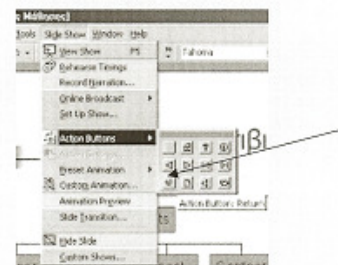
Mαθήματα]

ools Slide Show Window Help

View Show F5

Tahoma

Rehearse Timings

Record Narration...

Online Broadcast

Set Up Show...

Action Buttons

Preset Animation

Custom Animation...

Animation Preview

Slide Transition...

Hide Slide

Custom Shows...

Action Button: Return

ιβι